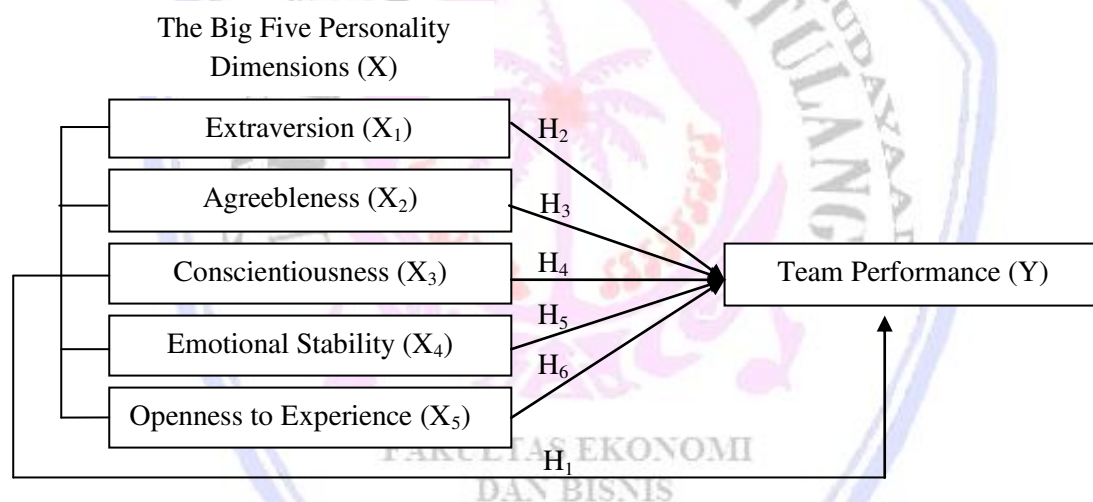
The Big Five Personality Dimensions (X)

Extraversion ($X_1$)

Agreebleness ($X_2$)

Conscientiousness ($X_3$)

Emotional Stability ($X_4$)

Openness to Experience ($X_5$)

$H_2$

$H_3$

$H_4$

$H_5$

$H_6$

Team Performance (Y)

$H_1$

FAKULTAS EKONOMI DAN BISNIS